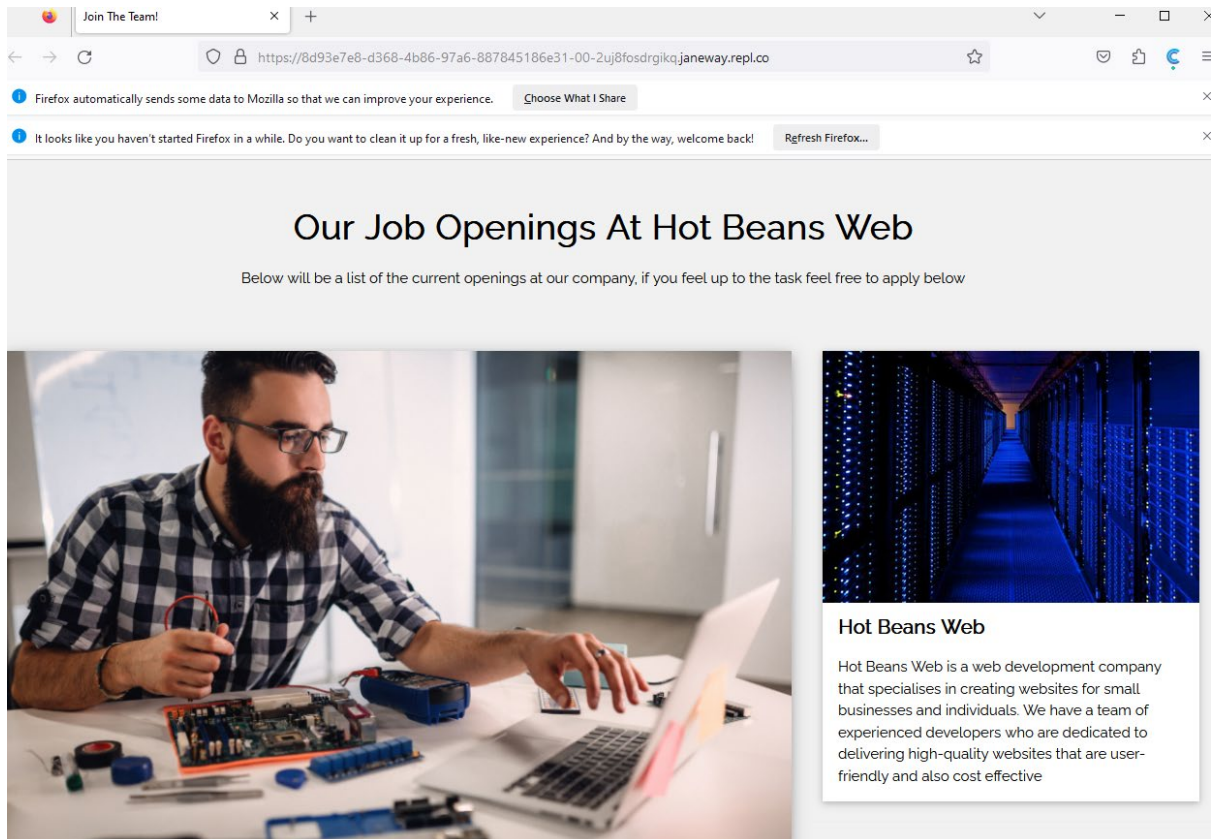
Join The Team!

https://8d93e7e8-d368-4b86-97a6-887845186e31-00-2uj8fosdrgikq.janeway.repl.co

Firefox automatically sends some data to Mozilla so that we can improve your experience.

Choose What I Share

It looks like you haven't started Firefox in a while. Do you want to clean it up for a fresh, like-new experience? And by the way, welcome back!

Refresh Firefox...

Our Job Openings At Hot Beans Web

Below will be a list of the current openings at our company, if you feel up to the task feel free to apply below

Hot Beans Web

Hot Beans Web is a web development company that specialises in creating websites for small businesses and individuals. We have a team of experienced developers who are dedicated to delivering high-quality websites that are user-friendly and also cost effective